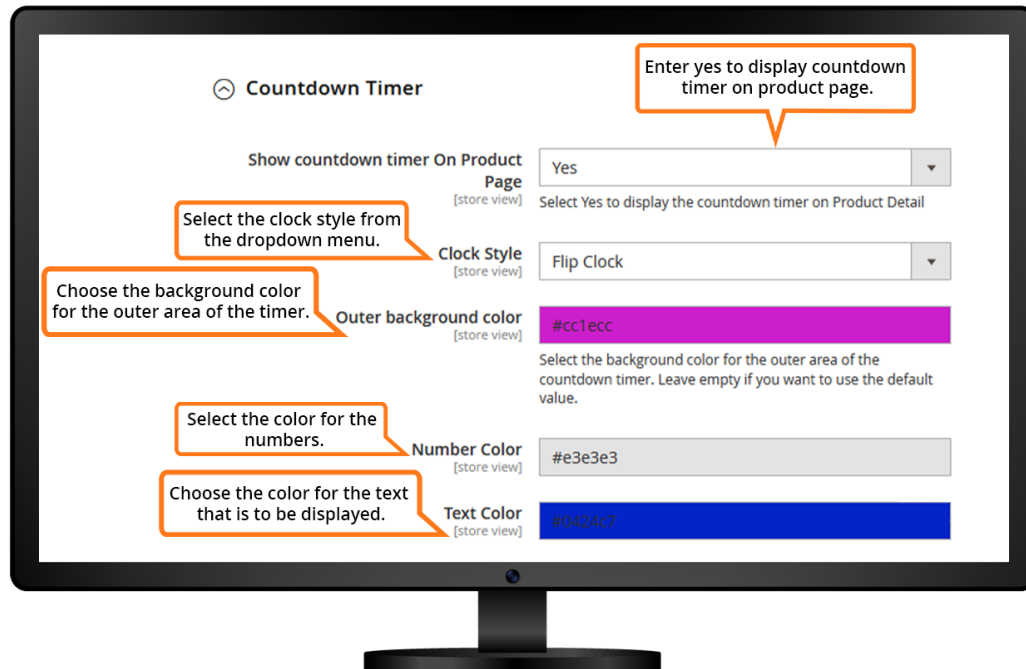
Countdown Timer

Enter yes to display countdown timer on product page.

Show countdown timer On Product Page
[store view]

Yes

Select Yes to display the countdown timer on Product Detail

Select the clock style from the dropdown menu.

Clock Style
[store view]

Flip Clock

Choose the background color for the outer area of the timer.

Outer background color
[store view]

#cc1ecc

Select the background color for the outer area of the countdown timer. Leave empty if you want to use the default value.

Select the color for the numbers.

Number Color
[store view]

#e3e3e3

Choose the color for the text that is to be displayed.

Text Color
[store view]

#0424c7